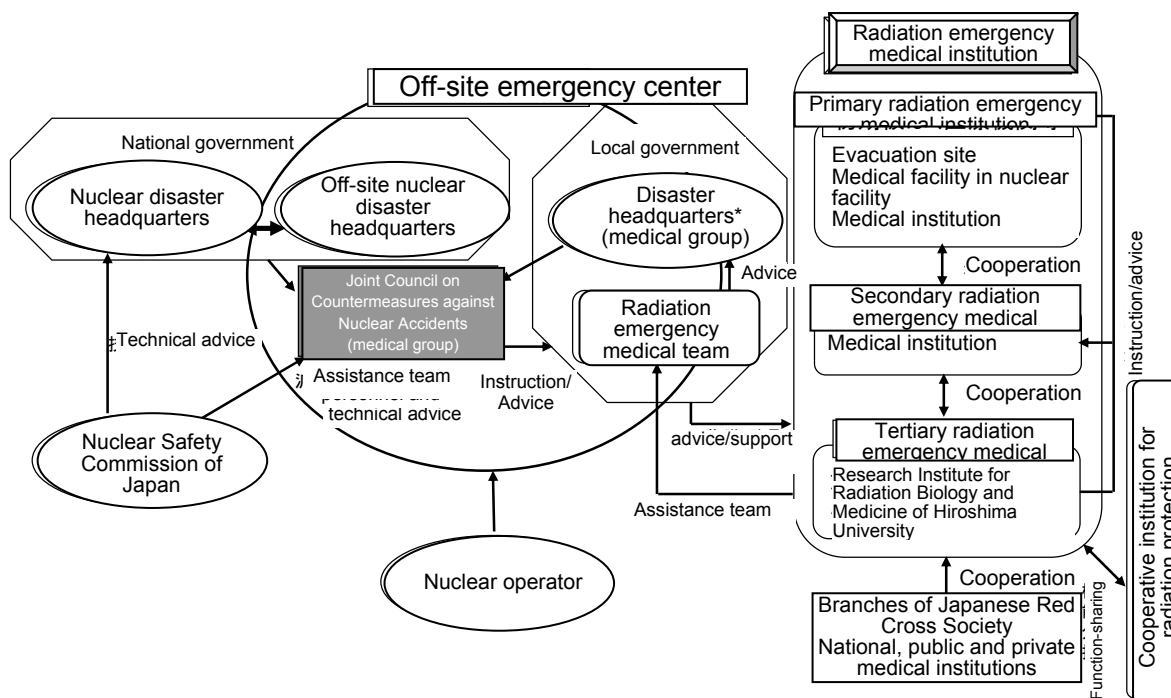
Radiation emergency medical institution

Off-site emergency center

National government

Nuclear disaster headquarters

Off-site nuclear disaster headquarters

Local government

Disaster headquarters* (medical group)

Primary radiation emergency medical institution

Evacuation site
Medical facility in nuclear facility
Medical institution

Cooperation

Secondary radiation emergency medical

Medical institution

Cooperation

Tertiary radiation emergency medical

Research Institute for Radiation Biology and Medicine of Hiroshima University

Instruction/advice

Cooperative institution for radiation protection

Joint Council on Countermeasures against Nuclear Accidents (medical group)

Advice

Radiation emergency medical team

Technical advice

Assistance team

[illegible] personnel and technical advice

Instruction/ Advice

advice/support

Nuclear Safety Commission of Japan

Assistance team

Nuclear operator

Cooperation

Function-sharing

Branches of Japanese Red Cross Society
National, public and private medical institutions